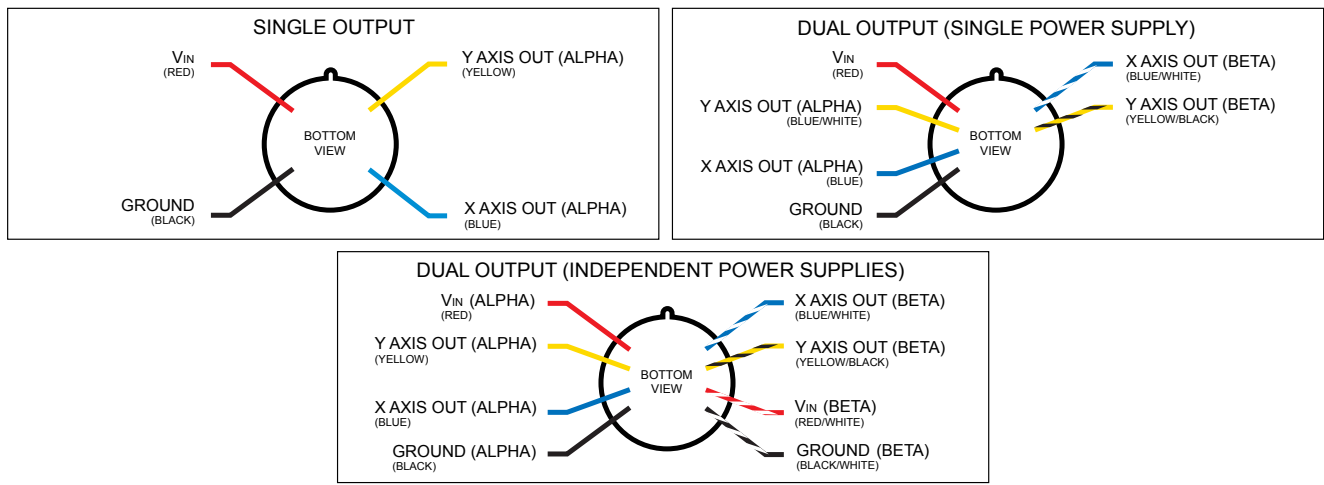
SINGLE OUTPUT

$V_{IN}$
(RED)

Y AXIS OUT (ALPHA)
(YELLOW)

BOTTOM VIEW

GROUND
(BLACK)

X AXIS OUT (ALPHA)
(BLUE)

DUAL OUTPUT (SINGLE POWER SUPPLY)

$V_{IN}$
(RED)

X AXIS OUT (BETA)
(BLUE/WHITE)

Y AXIS OUT (ALPHA)
(BLUE/WHITE)

Y AXIS OUT (BETA)
(YELLOW/BLACK)

BOTTOM VIEW

X AXIS OUT (ALPHA)
(BLUE)

GROUND
(BLACK)

DUAL OUTPUT (INDEPENDENT POWER SUPPLIES)

$V_{IN}$ (ALPHA)
(RED)

X AXIS OUT (BETA)
(BLUE/WHITE)

Y AXIS OUT (ALPHA)
(YELLOW)

Y AXIS OUT (BETA)
(YELLOW/BLACK)

BOTTOM VIEW

X AXIS OUT (ALPHA)
(BLUE)

$V_{IN}$ (BETA)
(RED/WHITE)

GROUND (ALPHA)
(BLACK)

GROUND (BETA)
(BLACK/WHITE)